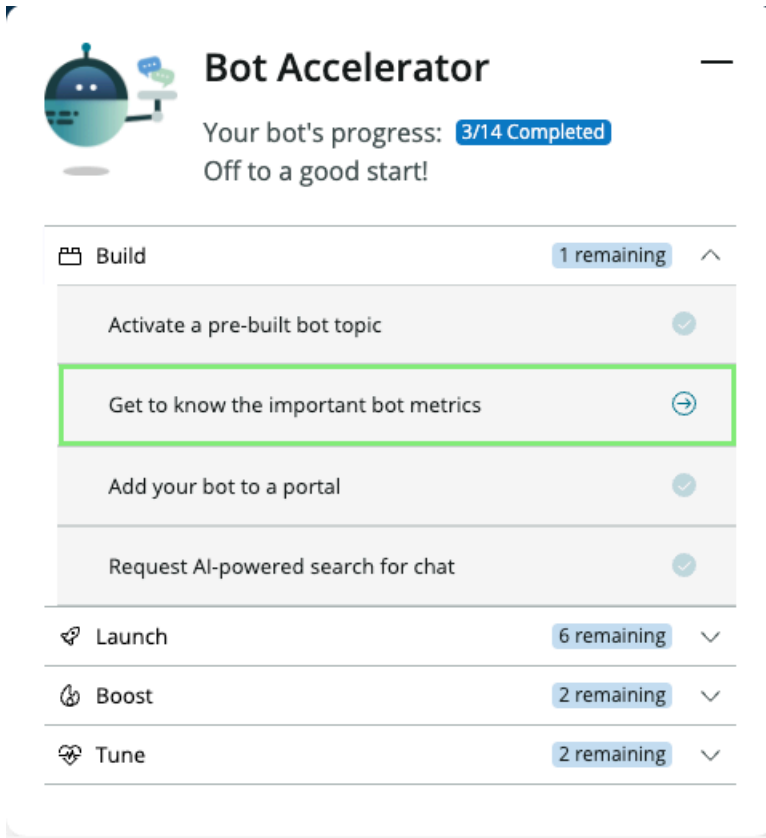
Bot Accelerator

Your bot's progress: 3/14 Completed
Off to a good start!

Build 1 remaining

Activate a pre-built bot topic

Get to know the important bot metrics

Add your bot to a portal

Request AI-powered search for chat

Launch 6 remaining

Boost 2 remaining

Tune 2 remaining